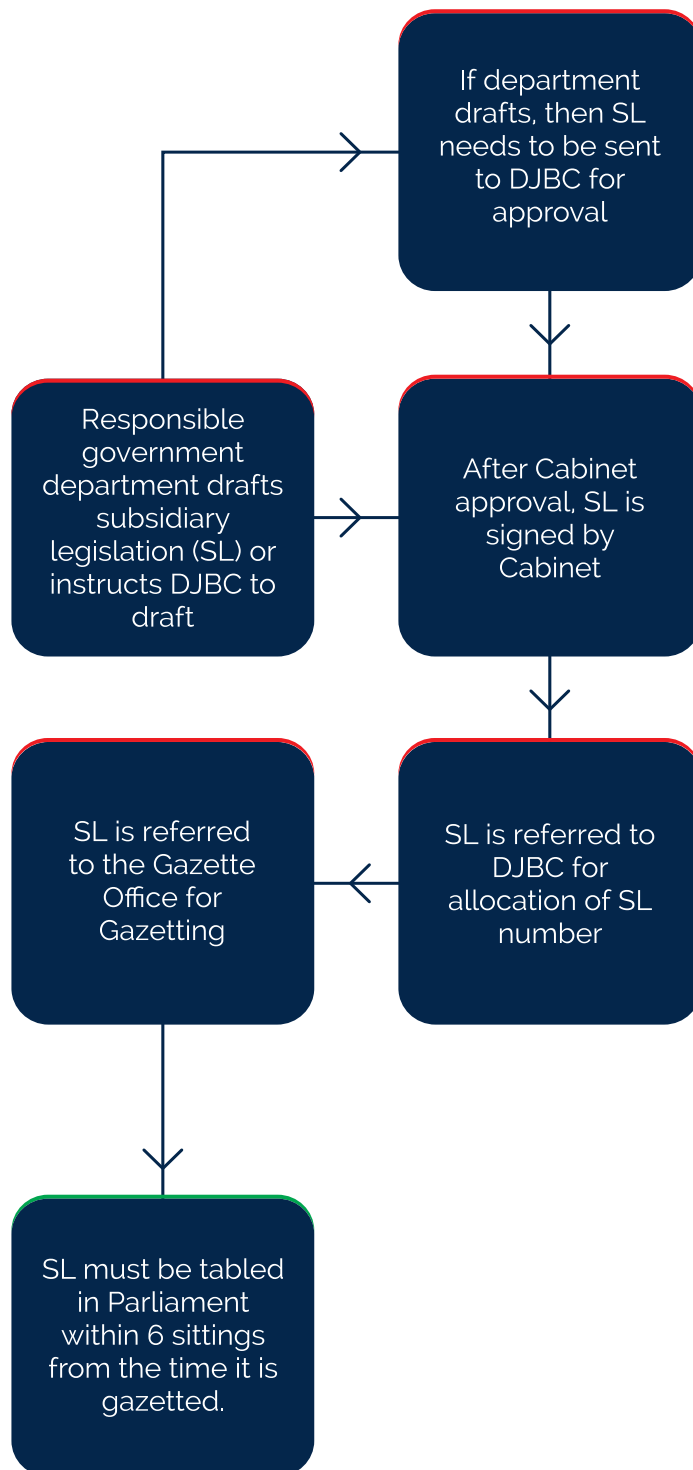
Responsible government department drafts subsidiary legislation (SL) or instructs DJBC to draft

If department drafts, then SL needs to be sent to DJBC for approval

After Cabinet approval, SL is signed by Cabinet

SL is referred to DJBC for allocation of SL number

SL is referred to the Gazette Office for Gazetting

SL must be tabled in Parliament within 6 sittings from the time it is gazetted.